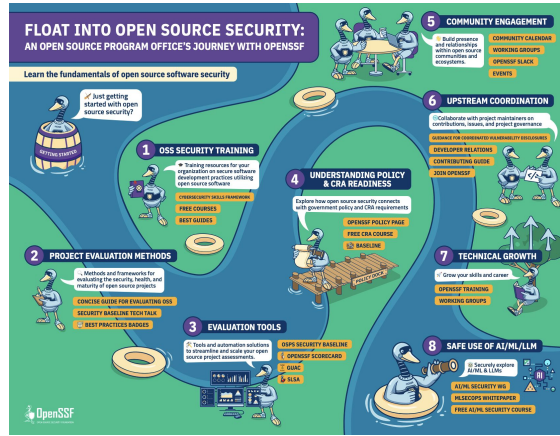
FLOAT INTO OPEN SOURCE SECURITY:
AN OPEN SOURCE PROGRAM OFFICE'S JOURNEY WITH OPENSSF

Learn the fundamentals of open source software security

Just getting started with open source security?

GETTING STARTED

1 OSS SECURITY TRAINING

Training resources for your organization on secure software development practices utilizing open source software

CYBERSECURITY SKILLS FRAMEWORK
FREE COURSES
BEST GUIDES

2 PROJECT EVALUATION METHODS

Methods and frameworks for evaluating the security, health, and maturity of open source projects

CONCISE GUIDE FOR EVALUATING OSS
SECURITY BASELINE TECH TALK
BEST PRACTICES BADGES

3 EVALUATION TOOLS

Tools and automation solutions to streamline and scale your open source project assessments.

OSPS SECURITY BASELINE
OPENSSF SCORECARD
GUAC
SLSA

4 UNDERSTANDING POLICY & CRA READINESS

Explore how open source security connects with government policy and CRA requirements

OPENSSF POLICY PAGE
FREE CRA COURSE
BASELINE

POLICY DOCK

5 COMMUNITY ENGAGEMENT

Build presence and relationships within open source communities and ecosystems.

COMMUNITY CALENDAR
WORKING GROUPS
OPENSSF SLACK
EVENTS

6 UPSTREAM COORDINATION

Collaborate with project maintainers on contributions, issues, and project governance

GUIDANCE FOR COORDINATED VULNERABILITY DISCLOSURES
DEVELOPER RELATIONS
CONTRIBUTING GUIDE
JOIN OPENSSF

7 TECHNICAL GROWTH

Grow your skills and career

OPENSSF TRAINING
WORKING GROUPS

8 SAFE USE OF AI/ML/LLM

Securely explore AI/ML & LLMs

AI/ML SECURITY WG
MLSECOPS WHITEPAPER
FREE AI/ML SECURITY COURSE

OpenSSF